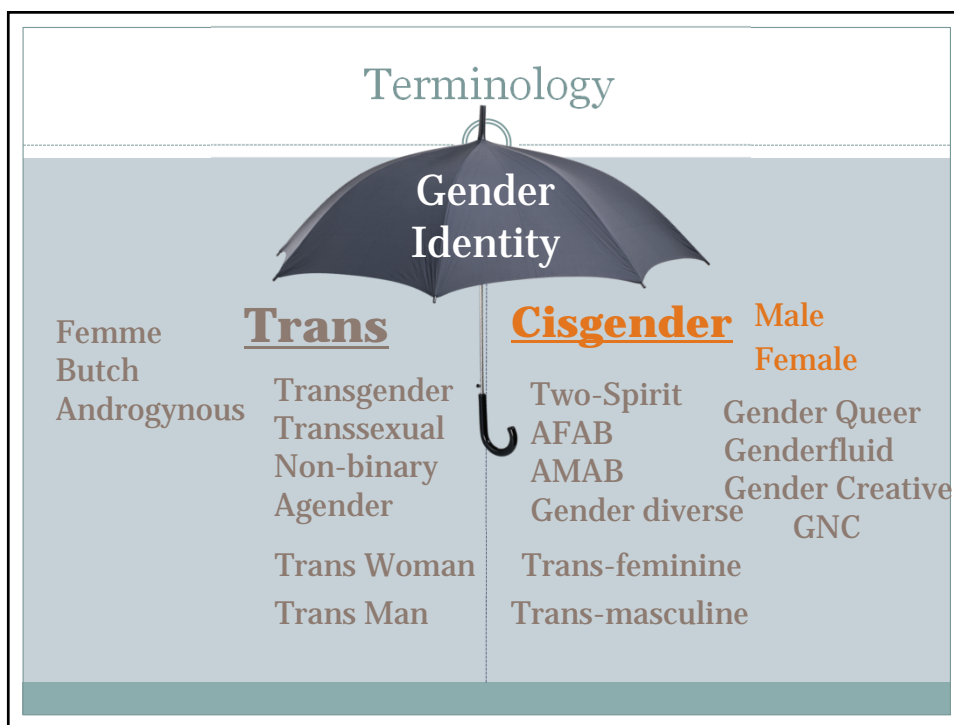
Terminology

Gender Identity

Femme
Butch
Androgynous

Trans

Transgender
Transsexual
Non-binary
Agender

Trans Woman

Trans Man

Cisgender

Male
Female

Two-Spirit
AFAB
AMAB
Gender diverse

Gender Queer
Genderfluid
Gender Creative
GNC

Trans-feminine

Trans-masculine